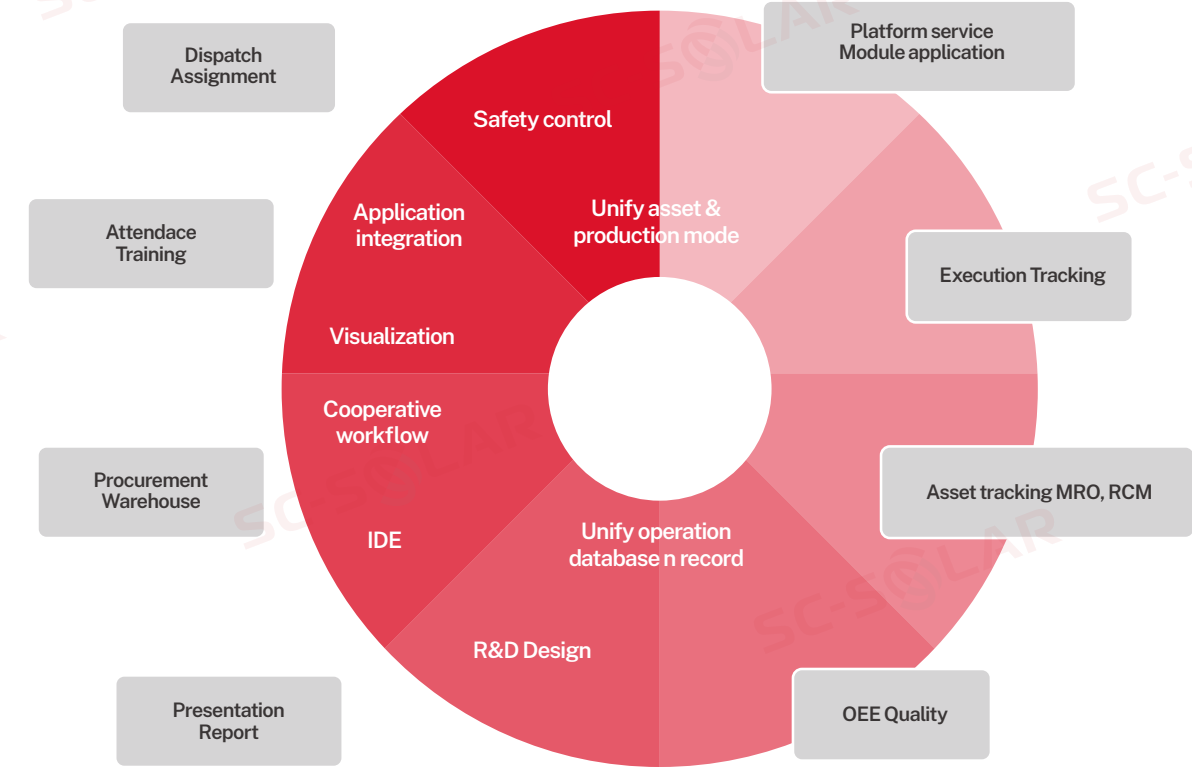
Dispatch
Assignment

Platform service
Module application

Safety control

Unify asset &
production mode

Application
integration

Attendace
Training

Execution Tracking

Visualization

Cooperative
workflow

Procurement
Warehouse

Asset tracking MRO, RCM

IDE

Unify operation
database n record

R&D Design

Presentation
Report

OEE Quality

SC-SOLAR